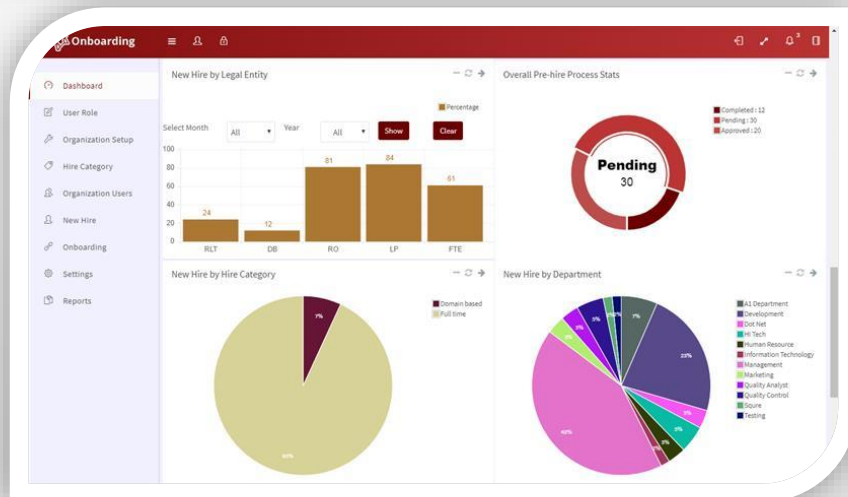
Onboarding

Dashboard
User Role
Organization Setup
Hire Category
Organization Users
New Hire
Onboarding
Settings
Reports

New Hire by Legal Entity

Percentage

Select Month All Year All Show Clear

| RLT | DB | RO | LP | FTE |
|---|---|---|---|---|
| 24 | 12 | 81 | 84 | 61 |

100
80
60
40
20
0

Overall Pre-hire Process Stats

Completed : 12
Pending : 30
Approved : 20

Pending
30

New Hire by Hire Category

Domain based
Full time

7%
93%

New Hire by Department

A1 Department
Development
Dot Net
Hi Tech
Human Resource
Information Technology
Management
Marketing
Quality Analyst
Quality Control
Soure
Testing

7%
20%
3%
3%
40%
3%
3%
5%
3%